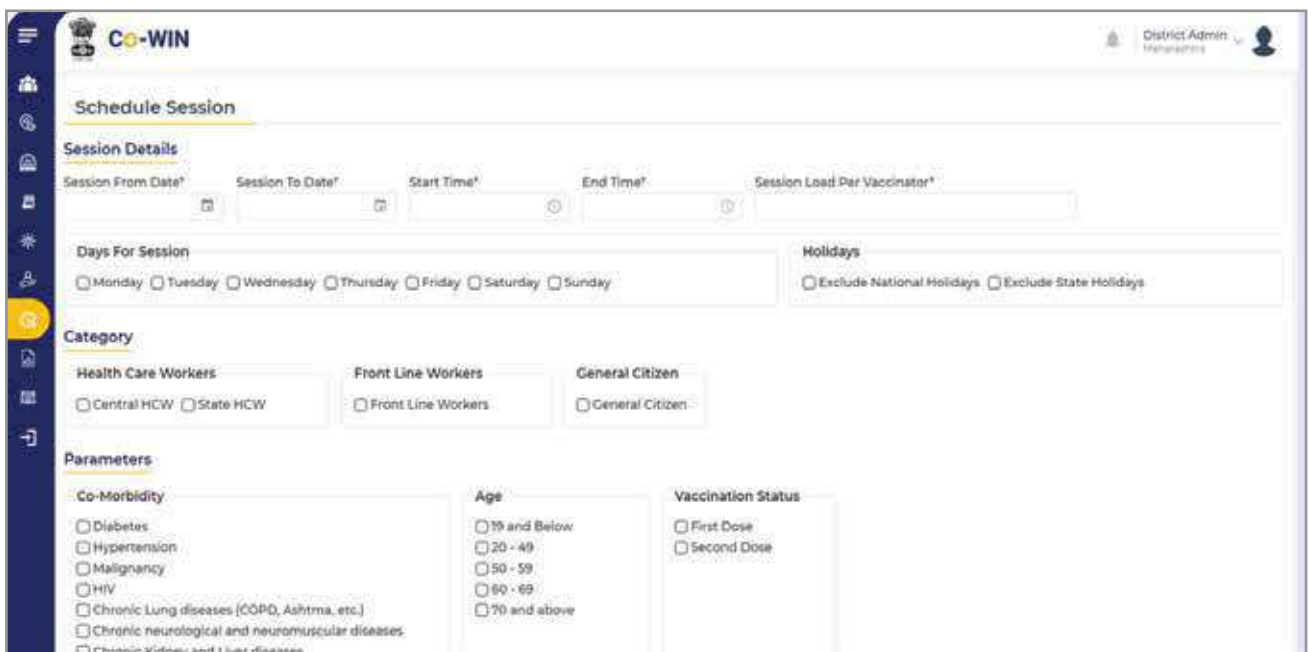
Co-WIN

District Admin
Maharashtra

Schedule Session

Session Details

Session From Date*

Session To Date*

Start Time*

End Time*

Session Load Per Vaccinator*

Days For Session

Monday Tuesday Wednesday Thursday Friday Saturday Sunday

Holidays

Exclude National Holidays Exclude State Holidays

Category

Health Care Workers

Central HCW State HCW

Front Line Workers

Front Line Workers

General Citizen

General Citizen

Parameters

Co-Morbidity

Diabetes
Hypertension
Malignancy
HIV
Chronic Lung diseases (COPD, Ashtma, etc.)
Chronic neurological and neuromuscular diseases
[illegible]

Age

19 and Below
20 - 49
50 - 59
60 - 69
70 and above

Vaccination Status

First Dose
Second Dose